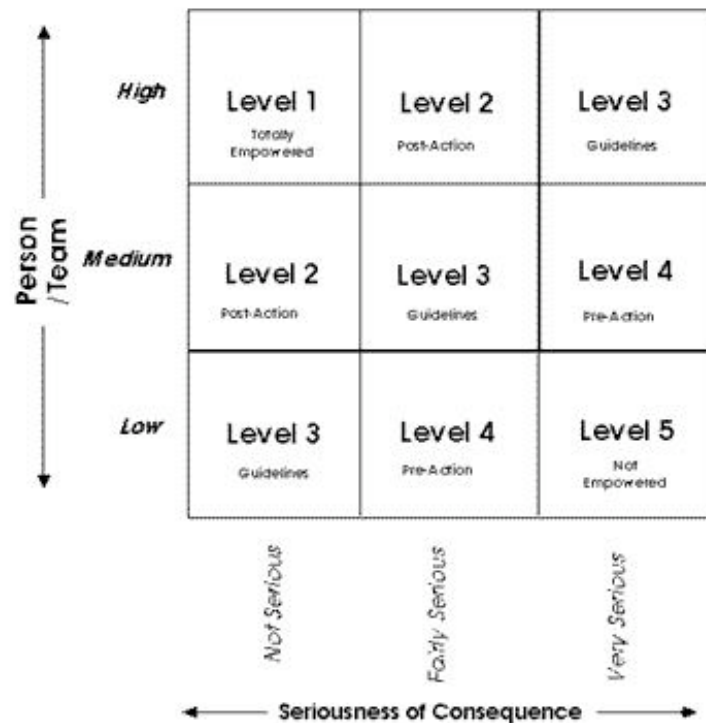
Person /Team

| | | | |
|---|---|---|---|
| High | Level 1 Totally Empowered | Level 2 Post-Action | Level 3 Guidelines |
| Medium | Level 2 Post-Action | Level 3 Guidelines | Level 4 Pre-Action |
| Low | Level 3 Guidelines | Level 4 Pre-Action | Level 5 Not Empowered |
| | Not Serious | Fairly Serious | Very Serious |

Seriousness of Consequence